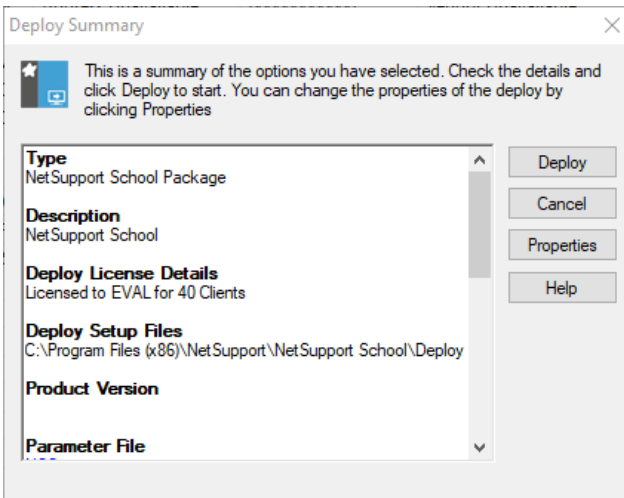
Deploy Summary

This is a summary of the options you have selected. Check the details and click Deploy to start. You can change the properties of the deploy by clicking Properties

Type
NetSupport School Package

Description
NetSupport School

Deploy License Details
Licensed to EVAL for 40 Clients

Deploy Setup Files
C:\Program Files (x86)\NetSupport\NetSupport School\Deploy

Product Version

Parameter File
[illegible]

Deploy
Cancel
Properties
Help